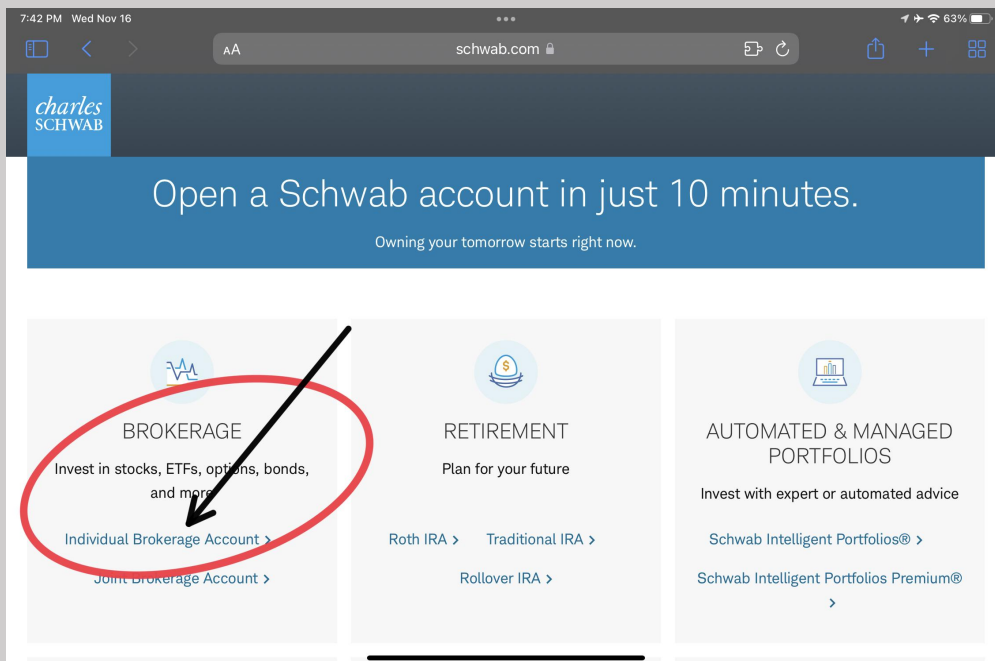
7:42 PM Wed Nov 16

63%

AA schwab.com

charles
SCHWAB

Open a Schwab account in just 10 minutes.

Owning your tomorrow starts right now.

BROKERAGE

Invest in stocks, ETFs, options, bonds, and more

Individual Brokerage Account >

Joint Brokerage Account >

$

RETIREMENT

Plan for your future

Roth IRA >

Traditional IRA >

Rollover IRA >

AUTOMATED & MANAGED PORTFOLIOS

Invest with expert or automated advice

Schwab Intelligent Portfolios® >

Schwab Intelligent Portfolios Premium® >